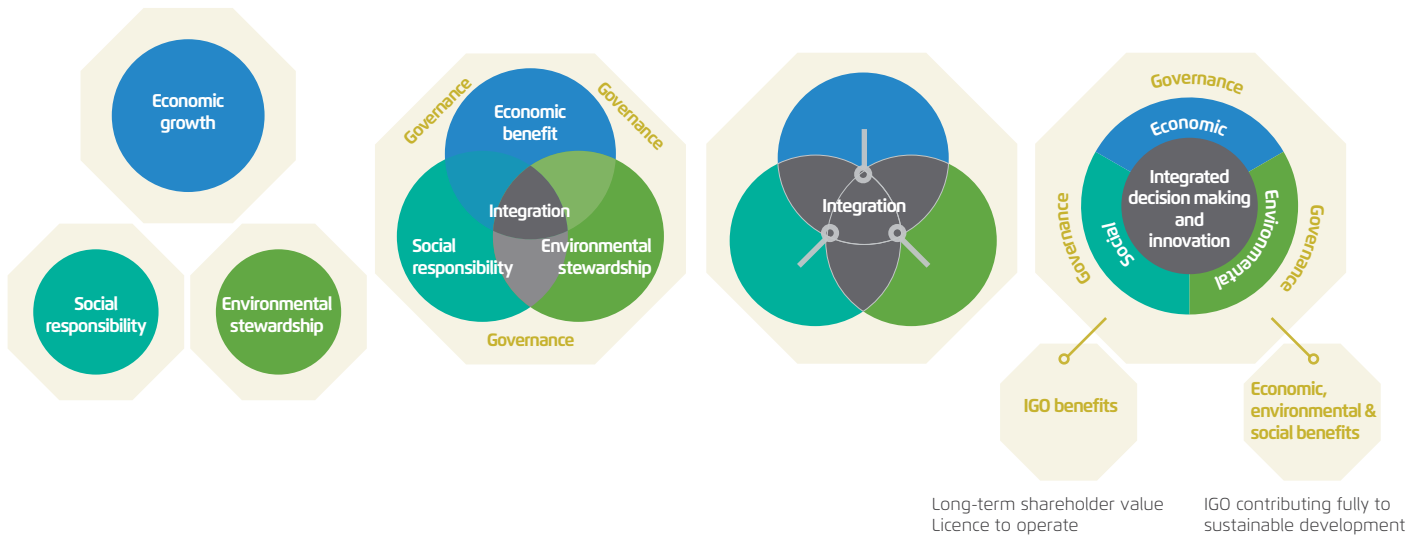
Economic growth

Social responsibility

Environmental stewardship

Governance

Governance

Economic benefit

Integration

Social responsibility

Environmental stewardship

Governance

Integration

Governance

Economic

Integrated decision making and innovation

Governance

Social

Environmental

Governance

IGO benefits

Economic, environmental & social benefits

Long-term shareholder value
Licence to operate

IGO contributing fully to sustainable development